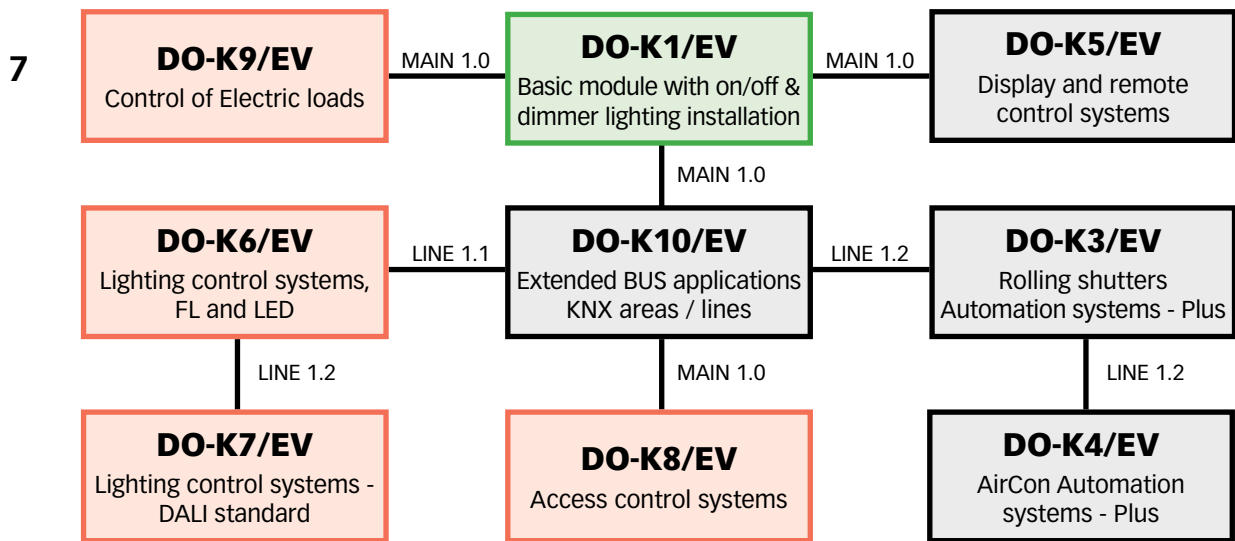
7

DO-K9/EV
Control of Electric loads

MAIN 1.0

DO-K1/EV
Basic module with on/off & dimmer lighting installation

MAIN 1.0

DO-K5/EV
Display and remote control systems

MAIN 1.0

DO-K6/EV
Lighting control systems, FL and LED

LINE 1.1

DO-K10/EV
Extended BUS applications KNX areas / lines

LINE 1.2

DO-K3/EV
Rolling shutters Automation systems - Plus

LINE 1.2

MAIN 1.0

LINE 1.2

DO-K7/EV
Lighting control systems - DALI standard

DO-K8/EV
Access control systems

DO-K4/EV
AirCon Automation systems - Plus